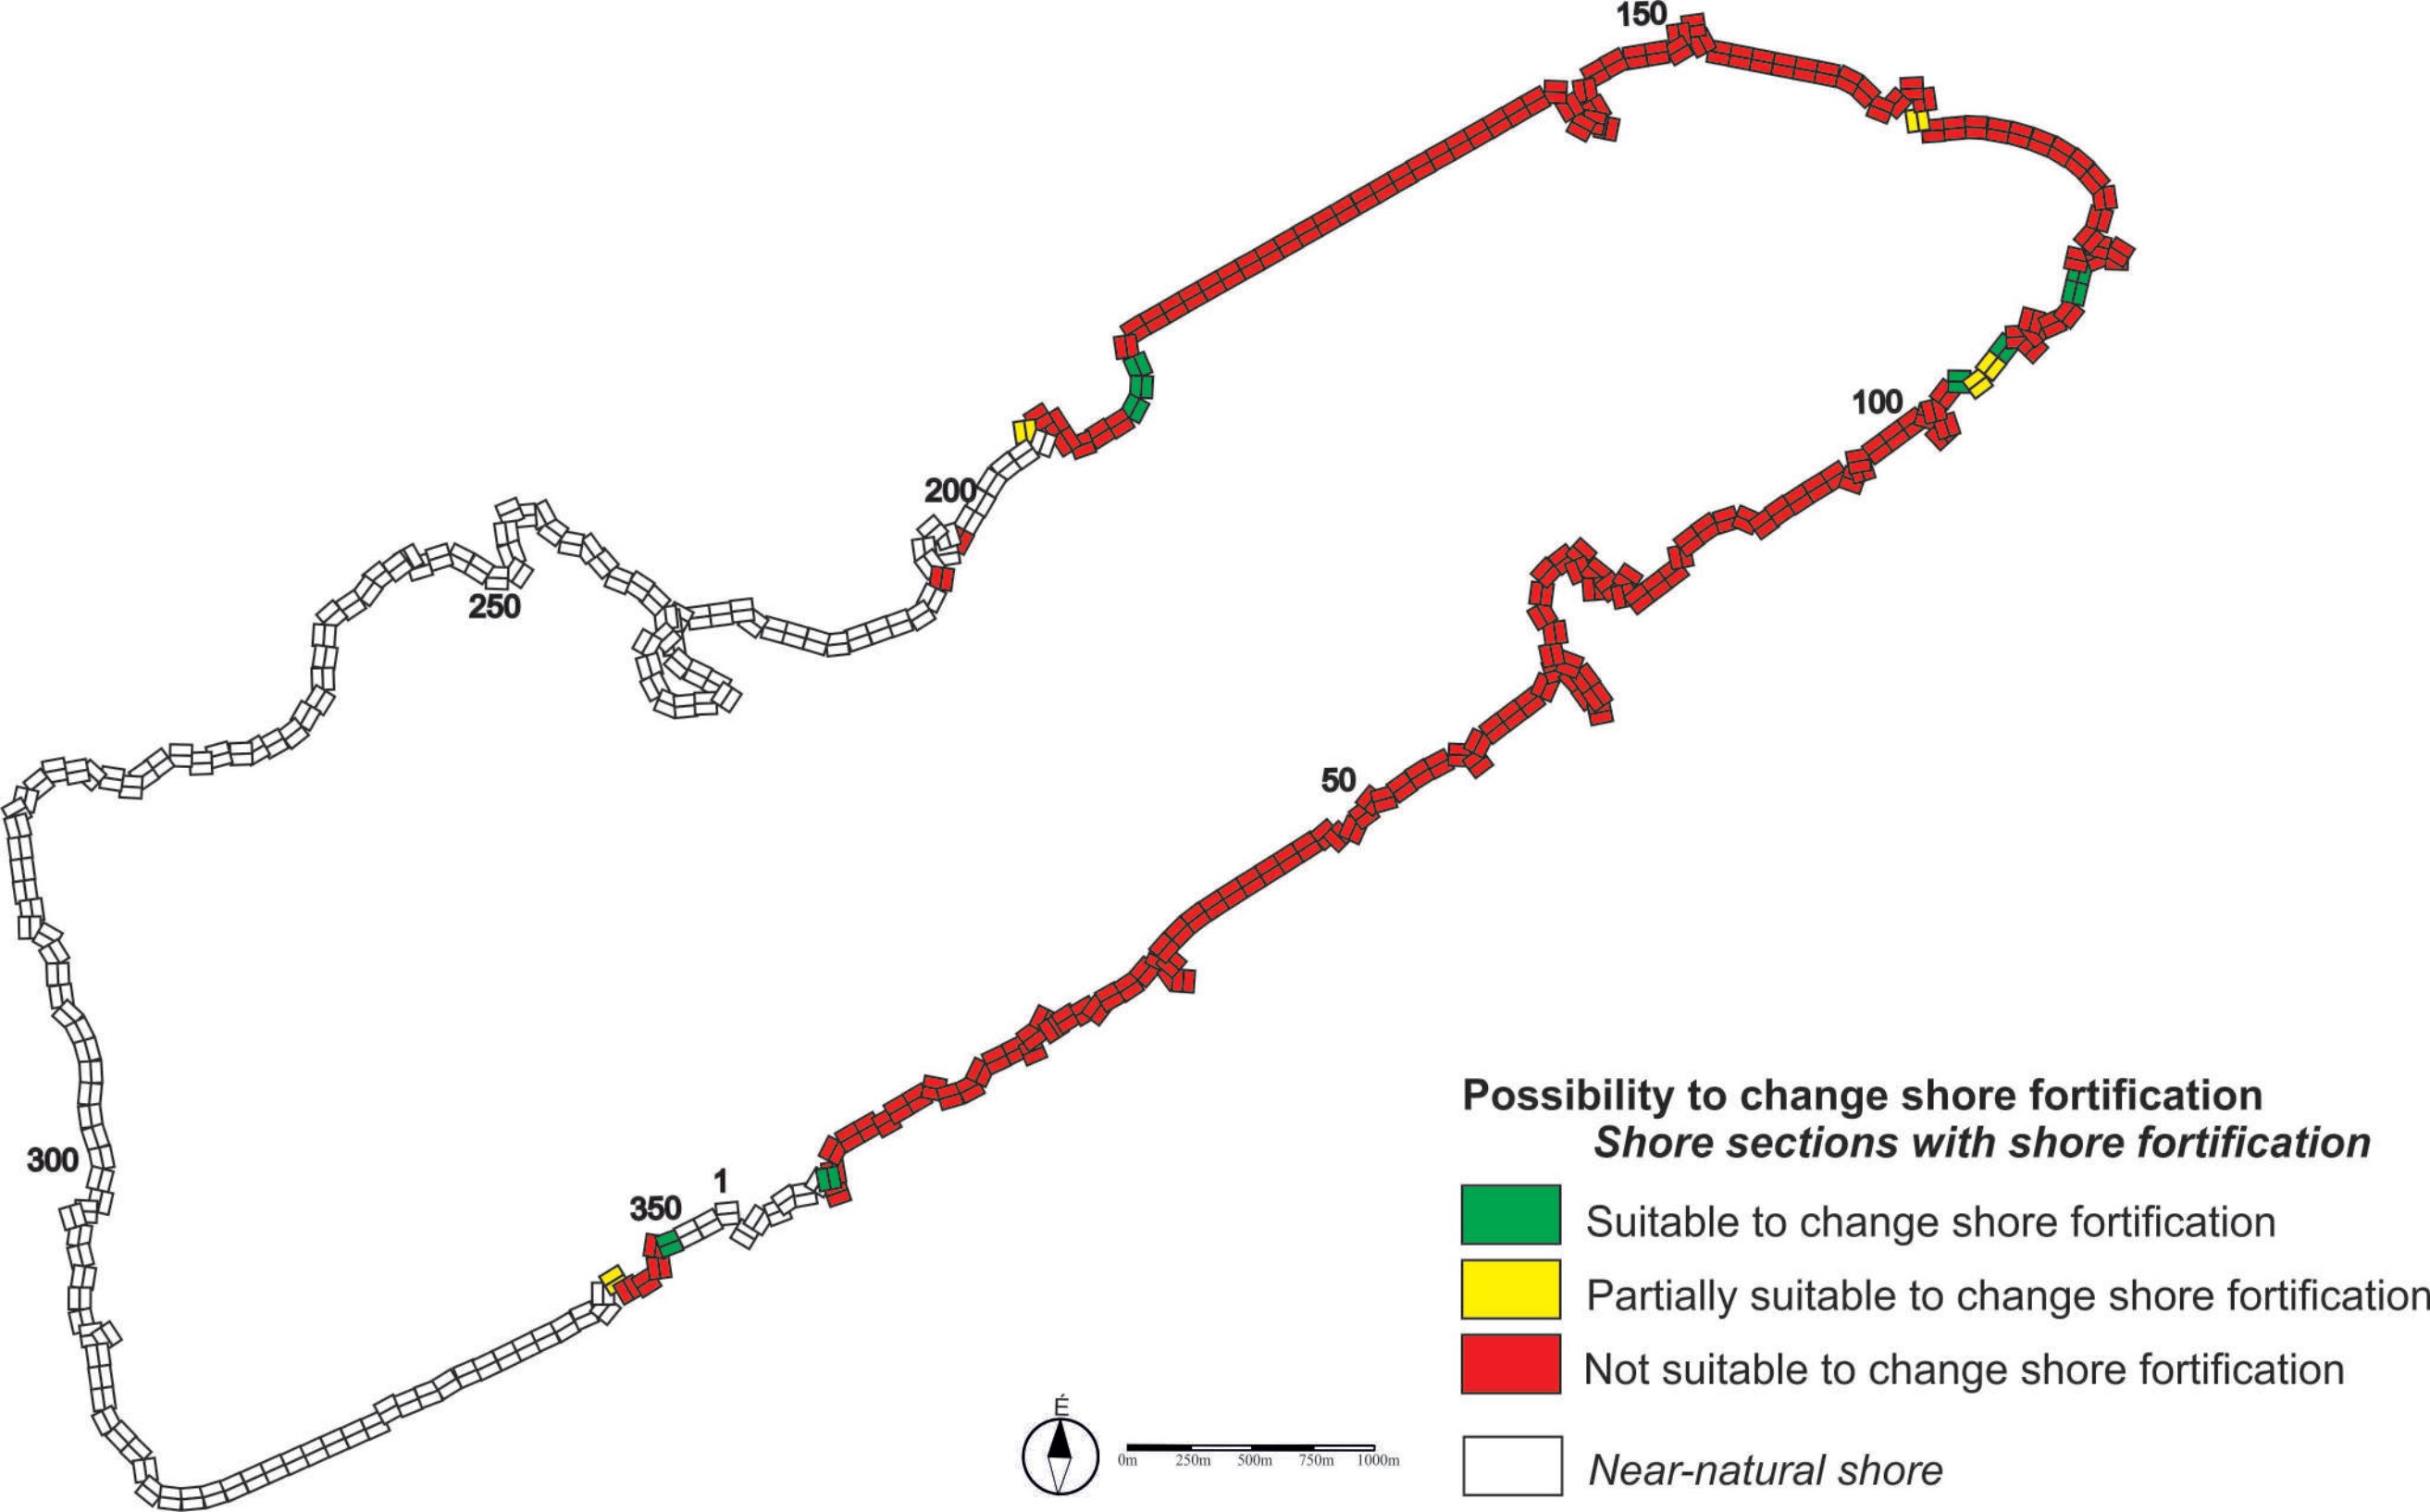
150

100

200

250

50

300

1

350

Possibility to change shore fortification
Shore sections with shore fortification

Suitable to change shore fortification

Partially suitable to change shore fortification

Not suitable to change shore fortification

Near-natural shore

É

0m 250m 500m 750m 1000m